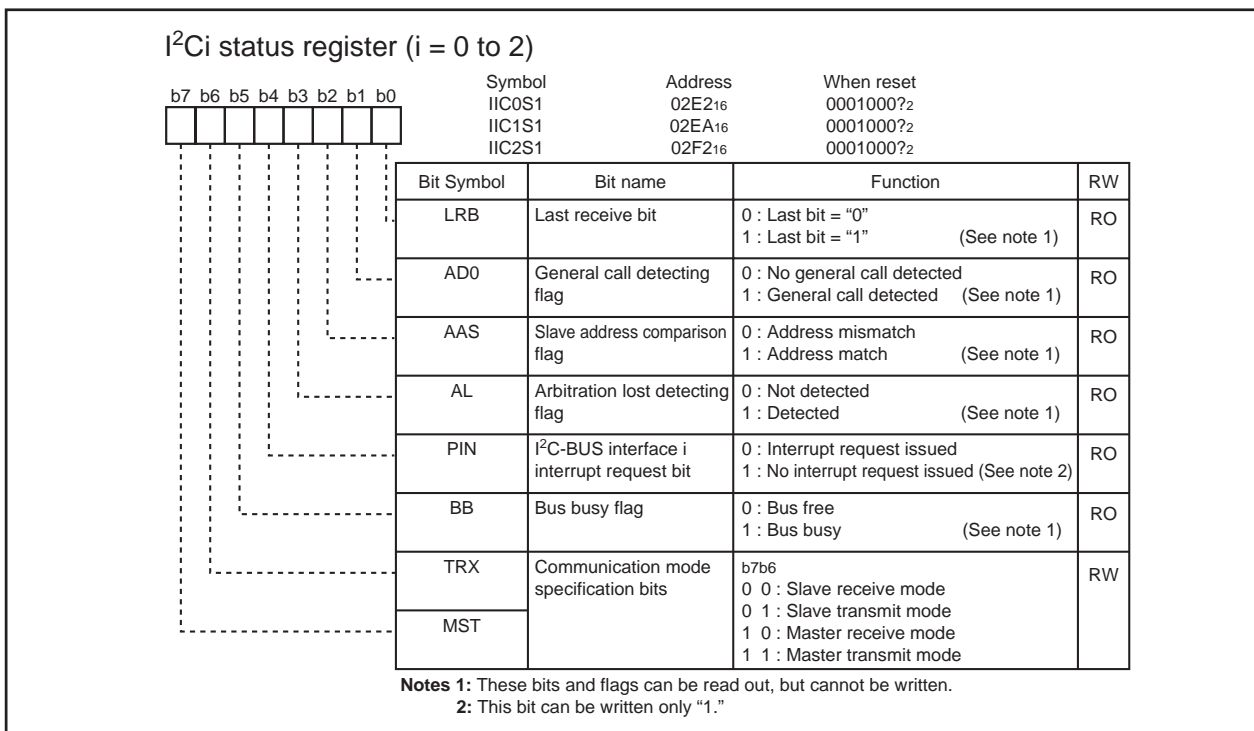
$I^2$Ci status register (i = 0 to 2)

b7 b6 b5 b4 b3 b2 b1 b0

| Symbol | Address | When reset |
|---|---|---|
| IIC0S1 | $02E2_{16}$ | $0001000?_2$ |
| IIC1S1 | $02EA_{16}$ | $0001000?_2$ |
| IIC2S1 | $02F2_{16}$ | $0001000?_2$ |

| Bit Symbol | Bit name | Function | RW |
|---|---|---|---|
| LRB | Last receive bit | 0 : Last bit = “0” 1 : Last bit = “1” (See note 1) | RO |
| AD0 | General call detecting flag | 0 : No general call detected 1 : General call detected (See note 1) | RO |
| AAS | Slave address comparison flag | 0 : Address mismatch 1 : Address match (See note 1) | RO |
| AL | Arbitration lost detecting flag | 0 : Not detected 1 : Detected (See note 1) | RO |
| PIN | $I^2$C-BUS interface i interrupt request bit | 0 : Interrupt request issued 1 : No interrupt request issued (See note 2) | RO |
| BB | Bus busy flag | 0 : Bus free 1 : Bus busy (See note 1) | RO |
| TRX | Communication mode specification bits | b7b6 0 0 : Slave receive mode 0 1 : Slave transmit mode 1 0 : Master receive mode 1 1 : Master transmit mode | RW |
| MST | | | |

**Notes 1:** These bits and flags can be read out, but cannot be written.
**2:** This bit can be written only “1.”